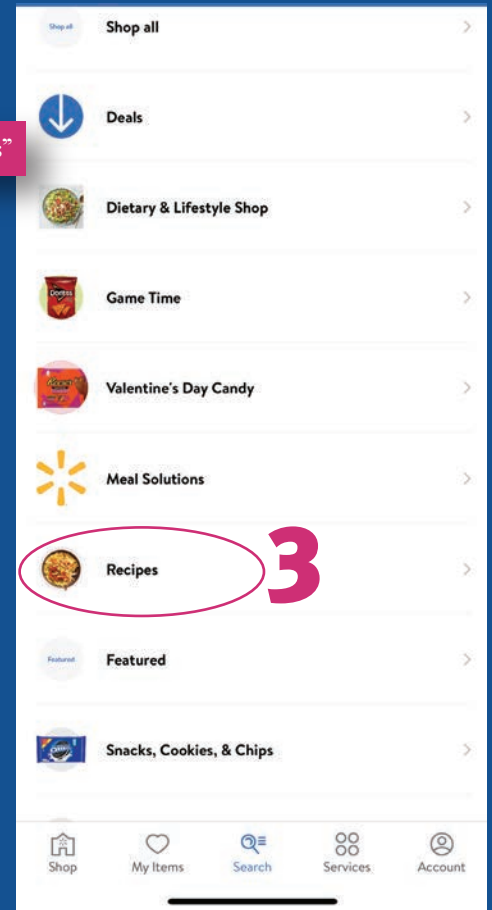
Shop all
Shop all

Deals

Dietary & Lifestyle Shop

Doritos
Game Time

Reese's
Valentine's Day Candy

Meal Solutions

Recipes

3

Featured
Featured

Oreo
Snacks, Cookies, & Chips

Shop
My Items
Search
Services
Account